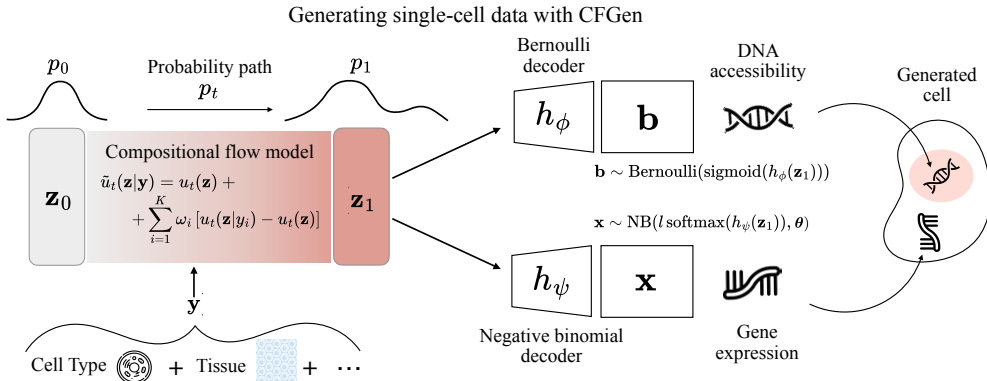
Generating single-cell data with CFGen

$p_0$

Probability path $p_t$

$p_1$

$\mathbf{z}_0$

Compositional flow model

$\tilde{u}_t(\mathbf{z}|\mathbf{y}) = u_t(\mathbf{z}) + \sum_{i=1}^{K} \omega_i \left[u_t(\mathbf{z}|y_i) - u_t(\mathbf{z})\right]$

$\mathbf{z}_1$

$\mathbf{y}$

Cell Type + Tissue + $\cdots$

Bernoulli decoder

$h_\phi$

$\mathbf{b}$

DNA accessibility

$\mathbf{b} \sim \text{Bernoulli}(\text{sigmoid}(h_\phi(\mathbf{z}_1)))$

$\mathbf{x} \sim \text{NB}(l\,\text{softmax}(h_\psi(\mathbf{z}_1)), \boldsymbol{\theta})$

$h_\psi$

$\mathbf{x}$

Negative binomial decoder

Gene expression

Generated cell